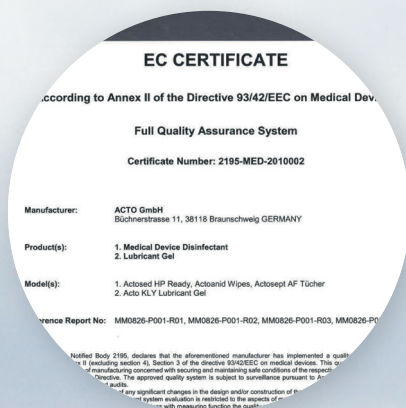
EC CERTIFICATE

ccording to Annex II of the Directive 93/42/EEC on Medical Dev

Full Quality Assurance System

Certificate Number: 2195-MED-2010002

Manufacturer: ACTO GmbH
Büchnerstrasse 11, 38118 Braunschweig GERMANY

Product(s): 1. Medical Device Disinfectant
2. Lubricant Gel

Model(s): 1. Actosed HP Ready, Actoanid Wipes, Actosept AF Tücher
2. Acto KLY Lubricant Gel

rence Report No: MM0826-P001-R01, MM0826-P001-R02, MM0826-P001-R03, MM0826-P0

Notified Body 2195, declares that the aforementioned manufacturer has implemented a quali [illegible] II (excluding section 4), Section 3 of the directive 93/42/EEC on medical devices. This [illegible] of manufacturing concerned with securing and maintaining safe conditions of the respecti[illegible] Directive. The approved quality system is subject to surveillance pursuant to A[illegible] audits.
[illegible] of any significant changes in the design and/or construction of th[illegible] system evaluation is restricted to the aspects of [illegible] with measuring function the quali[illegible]